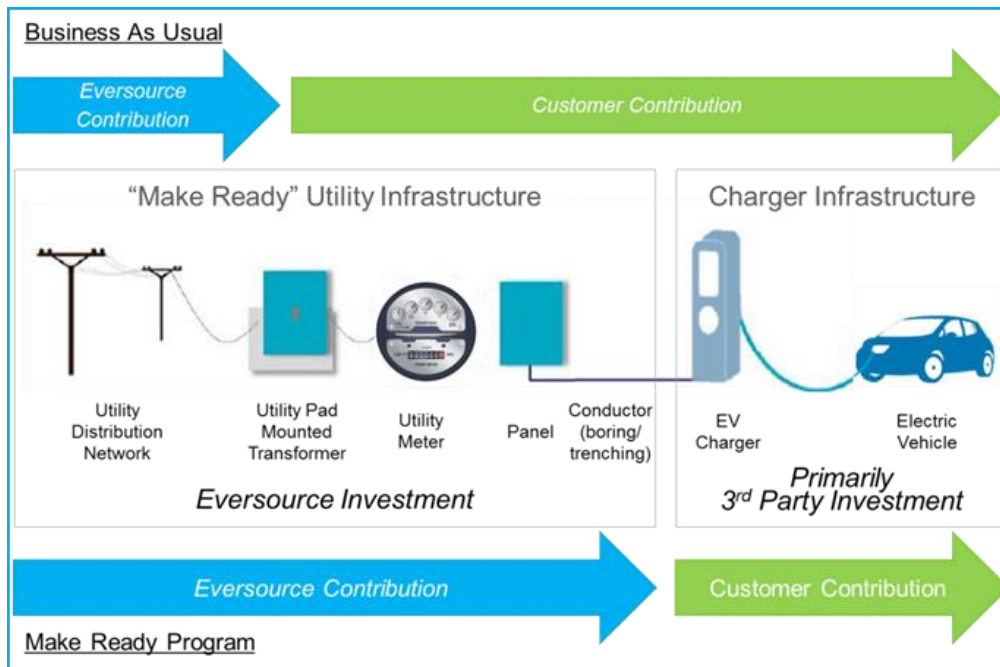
Business As Usual

Eversource Contribution

Customer Contribution

"Make Ready" Utility Infrastructure

Charger Infrastructure

Utility Distribution Network

Utility Pad Mounted Transformer

Utility Meter

Panel

Conductor (boring/ trenching)

EV Charger

Electric Vehicle

Eversource Investment

Primarily $3^{rd}$ Party Investment

Eversource Contribution

Customer Contribution

Make Ready Program